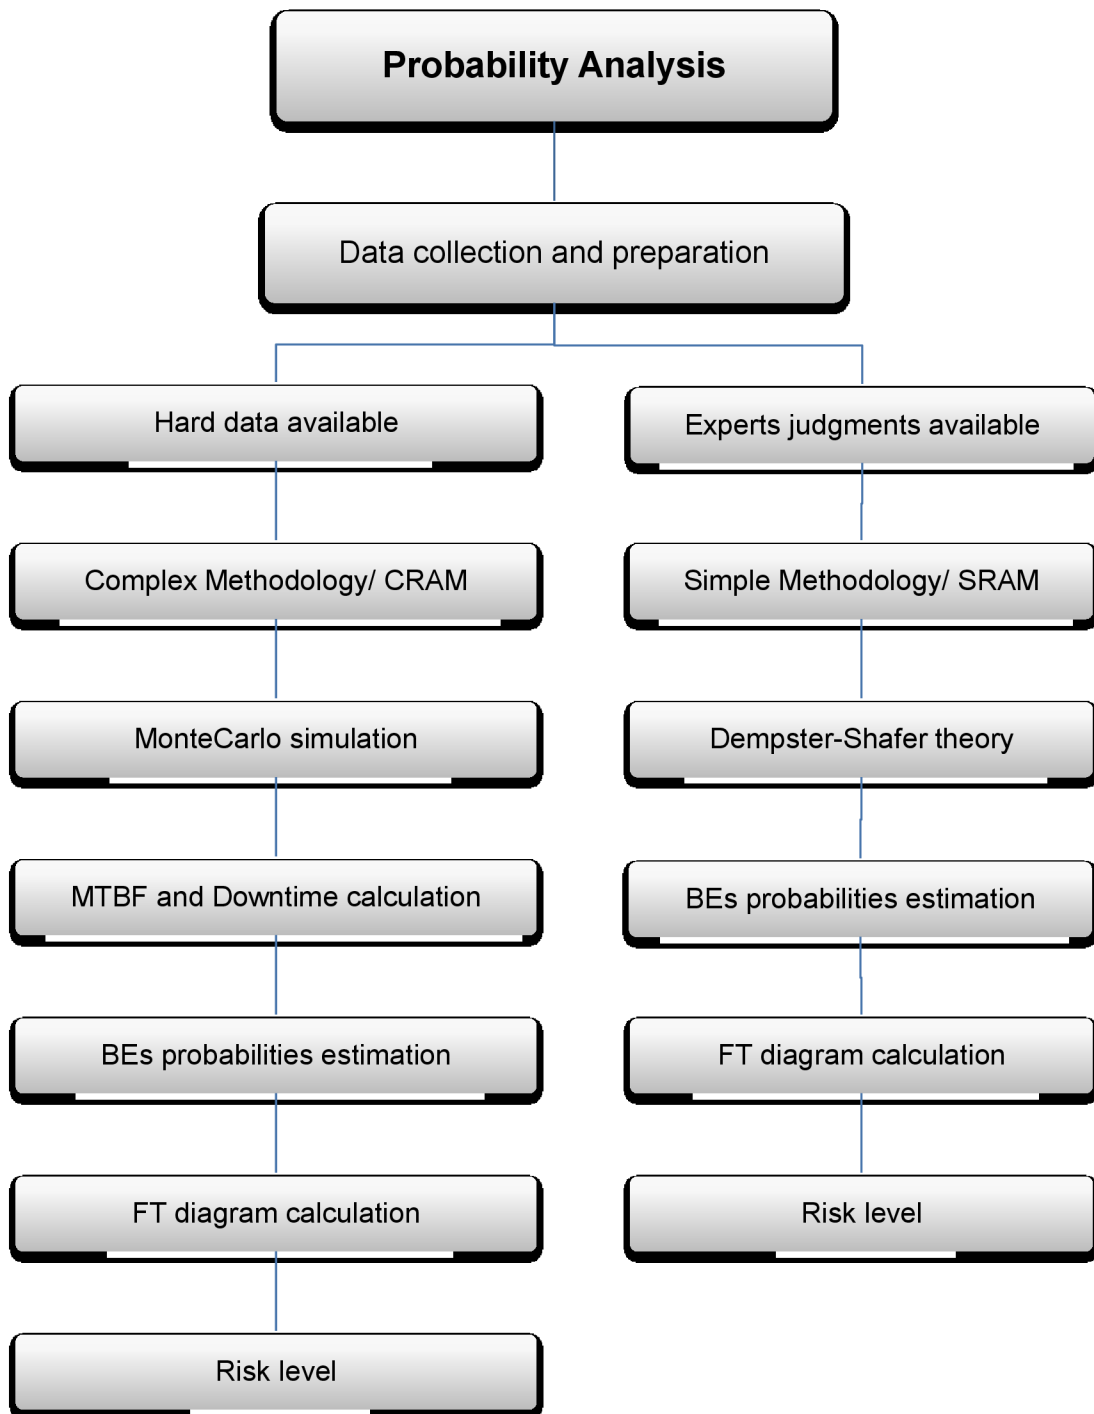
Probability Analysis

Data collection and preparation

Hard data available

Complex Methodology/ CRAM

MonteCarlo simulation

MTBF and Downtime calculation

BEs probabilities estimation

FT diagram calculation

Risk level

Experts judgments available

Simple Methodology/ SRAM

Dempster-Shafer theory

BEs probabilities estimation

FT diagram calculation

Risk level